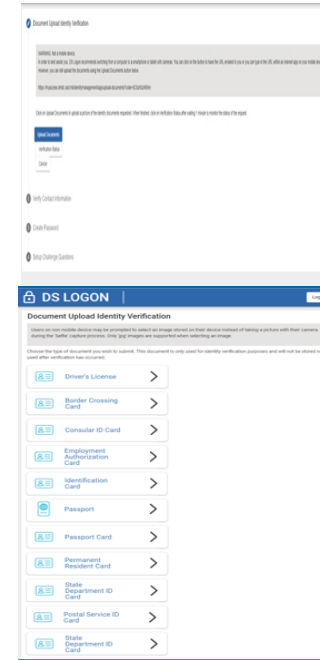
Document Upload Identity Verification

WARNING: Not a mobile device. In order to best assist you, DS Logon recommends switching from a computer to a smartphone or tablet with cameras. You can click on the button to have the URL emailed to you or you can type in the URL either an internet app on your mobile device. However, you can still upload the documents using the Upload Documents button below.

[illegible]

Click on Upload Documents to upload a picture of the identity documents requested. When finished, click on Verification Status after waiting 1 minute to monitor the status of the request.

Upload Documents

Verification Status

Cancel

Verify Contact Information

Create Password

Setup Challenge Questions

DS LOGON

Log

Document Upload Identity Verification

Users on non-mobile device may be prompted to select an image stored on their device instead of taking a picture with their camera during the 'Selfie' capture process. Only 'jpg' images are supported when selecting an image.

Choose the type of document you wish to submit. This document is only used for identity verification purposes and will not be stored or used after verification has occurred.

Driver's License

Border Crossing Card

Consular ID Card

Employment Authorization Card

Identification Card

Passport

Passport Card

Permanent Resident Card

State Department ID Card

Postal Service ID Card

State Department ID Card